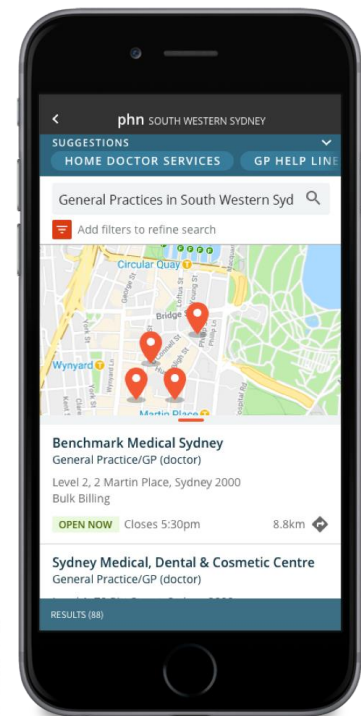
phn SOUTH WESTERN SYDNEY

SUGGESTIONS

HOME DOCTOR SERVICES

GP HELP LINE

General Practices in South Western Syd

Add filters to refine search

Circular Quay

Bridge St

Wynyard

Martin Place

Benchmark Medical Sydney
General Practice/GP (doctor)
Level 2, 2 Martin Place, Sydney 2000
Bulk Billing

OPEN NOW Closes 5:30pm 8.8km

Sydney Medical, Dental & Cosmetic Centre
General Practice/GP (doctor)

RESULTS (88)